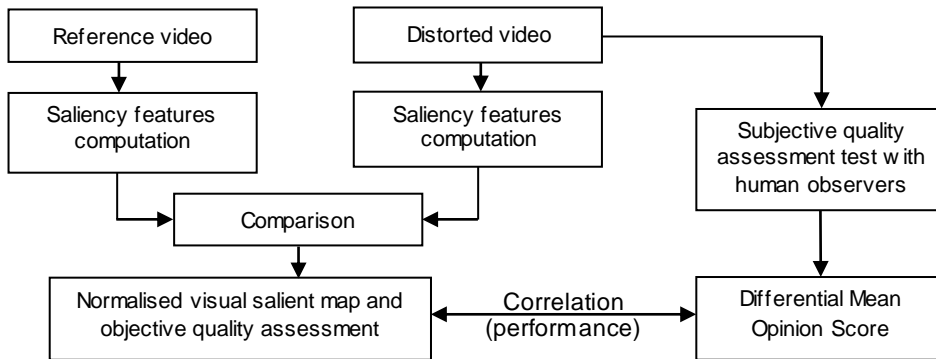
Reference video

Distorted video

Saliency features computation

Saliency features computation

Subjective quality assessment test with human observers

Comparison

Normalised visual salient map and objective quality assessment

Correlation (performance)

Differential Mean Opinion Score